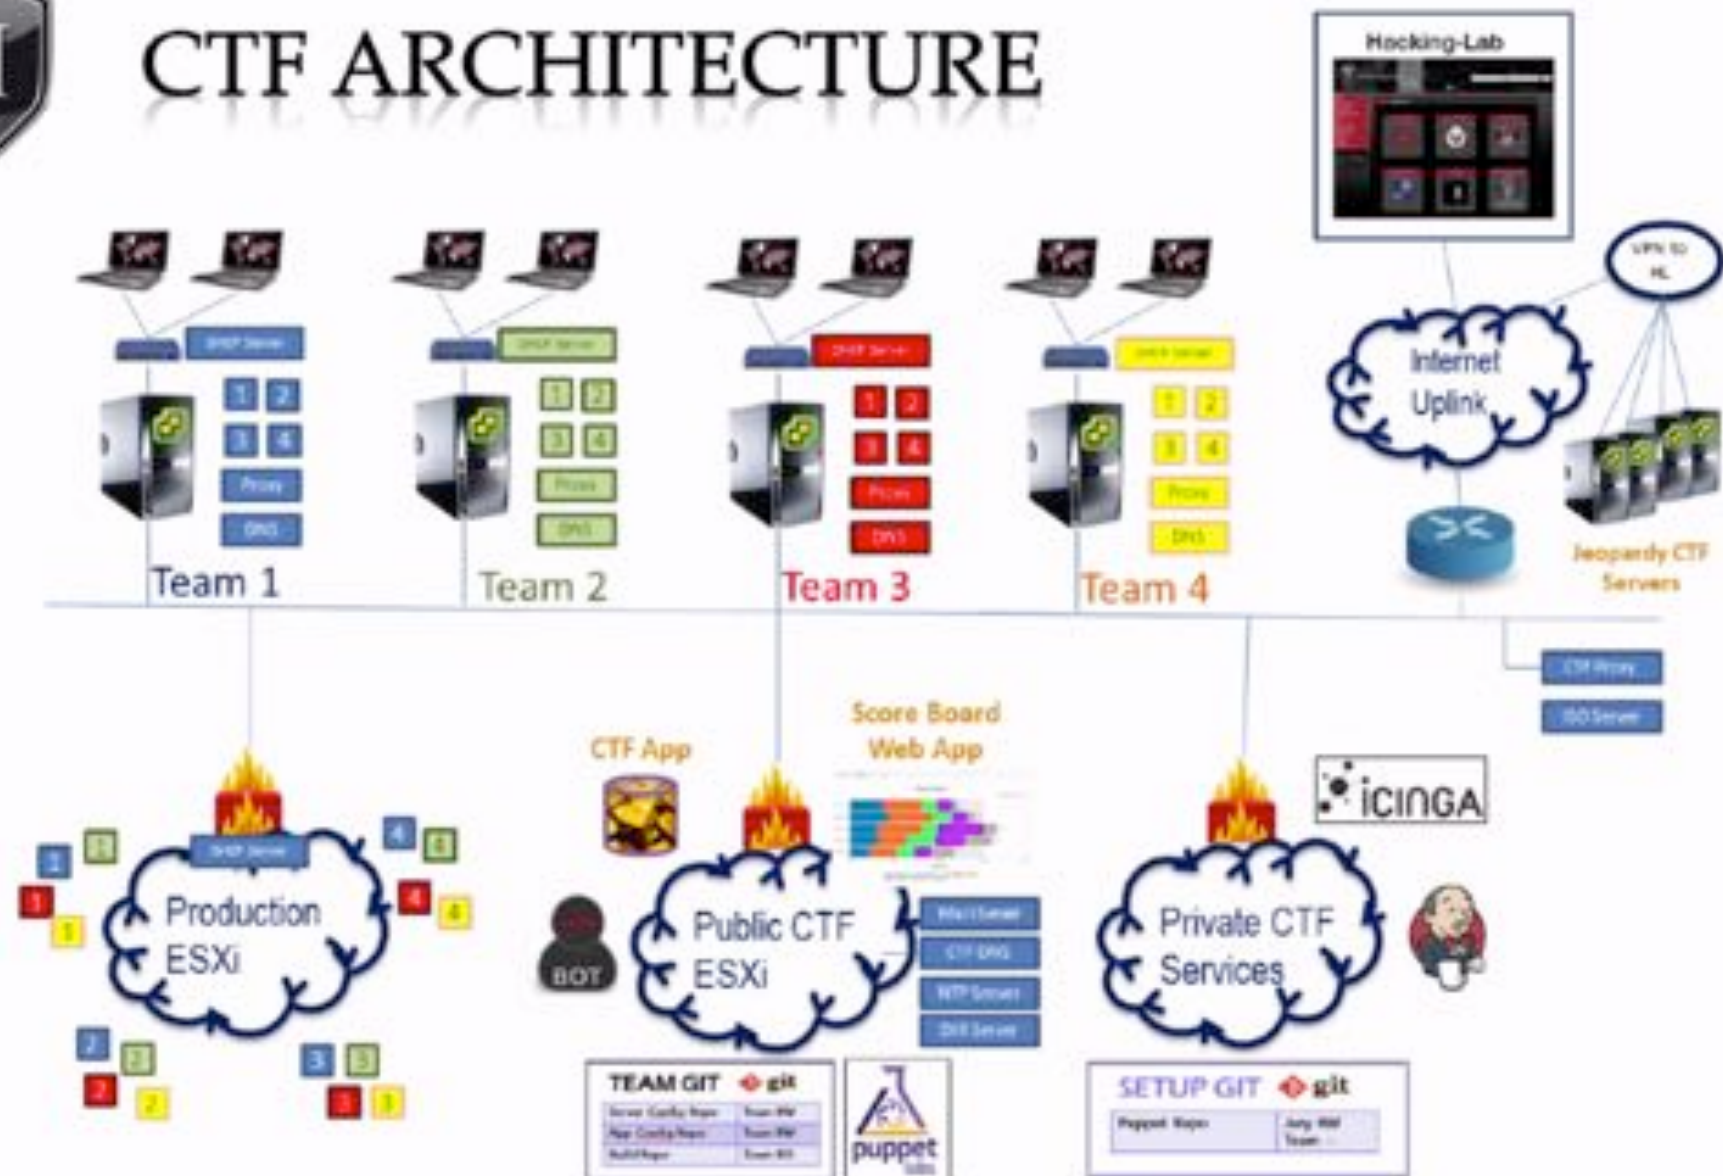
CTF ARCHITECTURE

Hacking-Lab

VPN to HL

DHCP Server
1 2
3 4
Proxy
DNS
Team 1

DHCP Server
1 2
3 4
Proxy
DNS
Team 2

DHCP Server
1 2
3 4
Proxy
DNS
Team 3

DHCP Server
1 2
3 4
Proxy
DNS
Team 4

Internet Uplink

Jeopardy CTF Servers

CTF Proxy
ISO Server

CTF App

Score Board Web App

iCINGA

DHCP Server
Production ESXi

1 1 1 1 4 4 4 4 2 2 2 2 3 3 3 3

BOT

Public CTF ESXi

Mail Server
CTF DNS
NTP Server
DNS Server

Private CTF Services

TEAM GIT git

Server Config Repo | Team RW
Nat Config Repo | Team RW
Build Repo | Team RO

puppet labs

SETUP GIT git

Puppet Repo | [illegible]